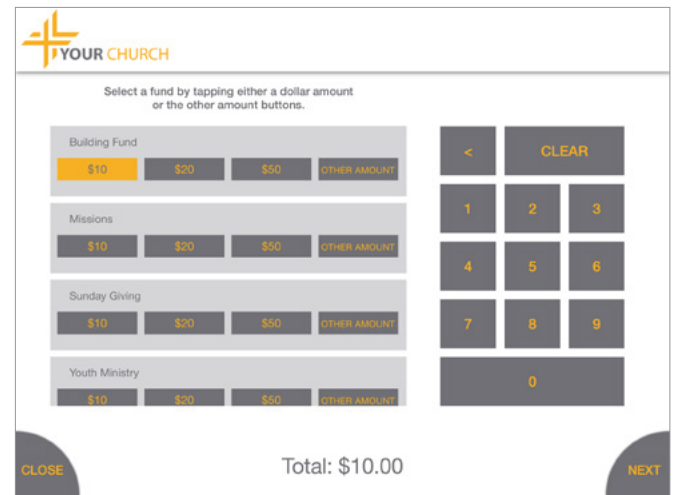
YOUR CHURCH

Select a fund by tapping either a dollar amount or the other amount buttons.

Building Fund
$10 $20 $50 OTHER AMOUNT

Missions
$10 $20 $50 OTHER AMOUNT

Sunday Giving
$10 $20 $50 OTHER AMOUNT

Youth Ministry
$10 $20 $50 OTHER AMOUNT

< CLEAR
1 2 3
4 5 6
7 8 9
0

CLOSE

Total: $10.00

NEXT